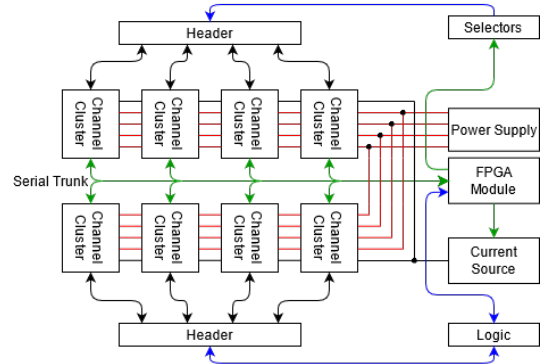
Header

Selectors

Channel Cluster

Channel Cluster

Channel Cluster

Channel Cluster

Power Supply

Serial Trunk

FPGA Module

Channel Cluster

Channel Cluster

Channel Cluster

Channel Cluster

Current Source

Header

Logic